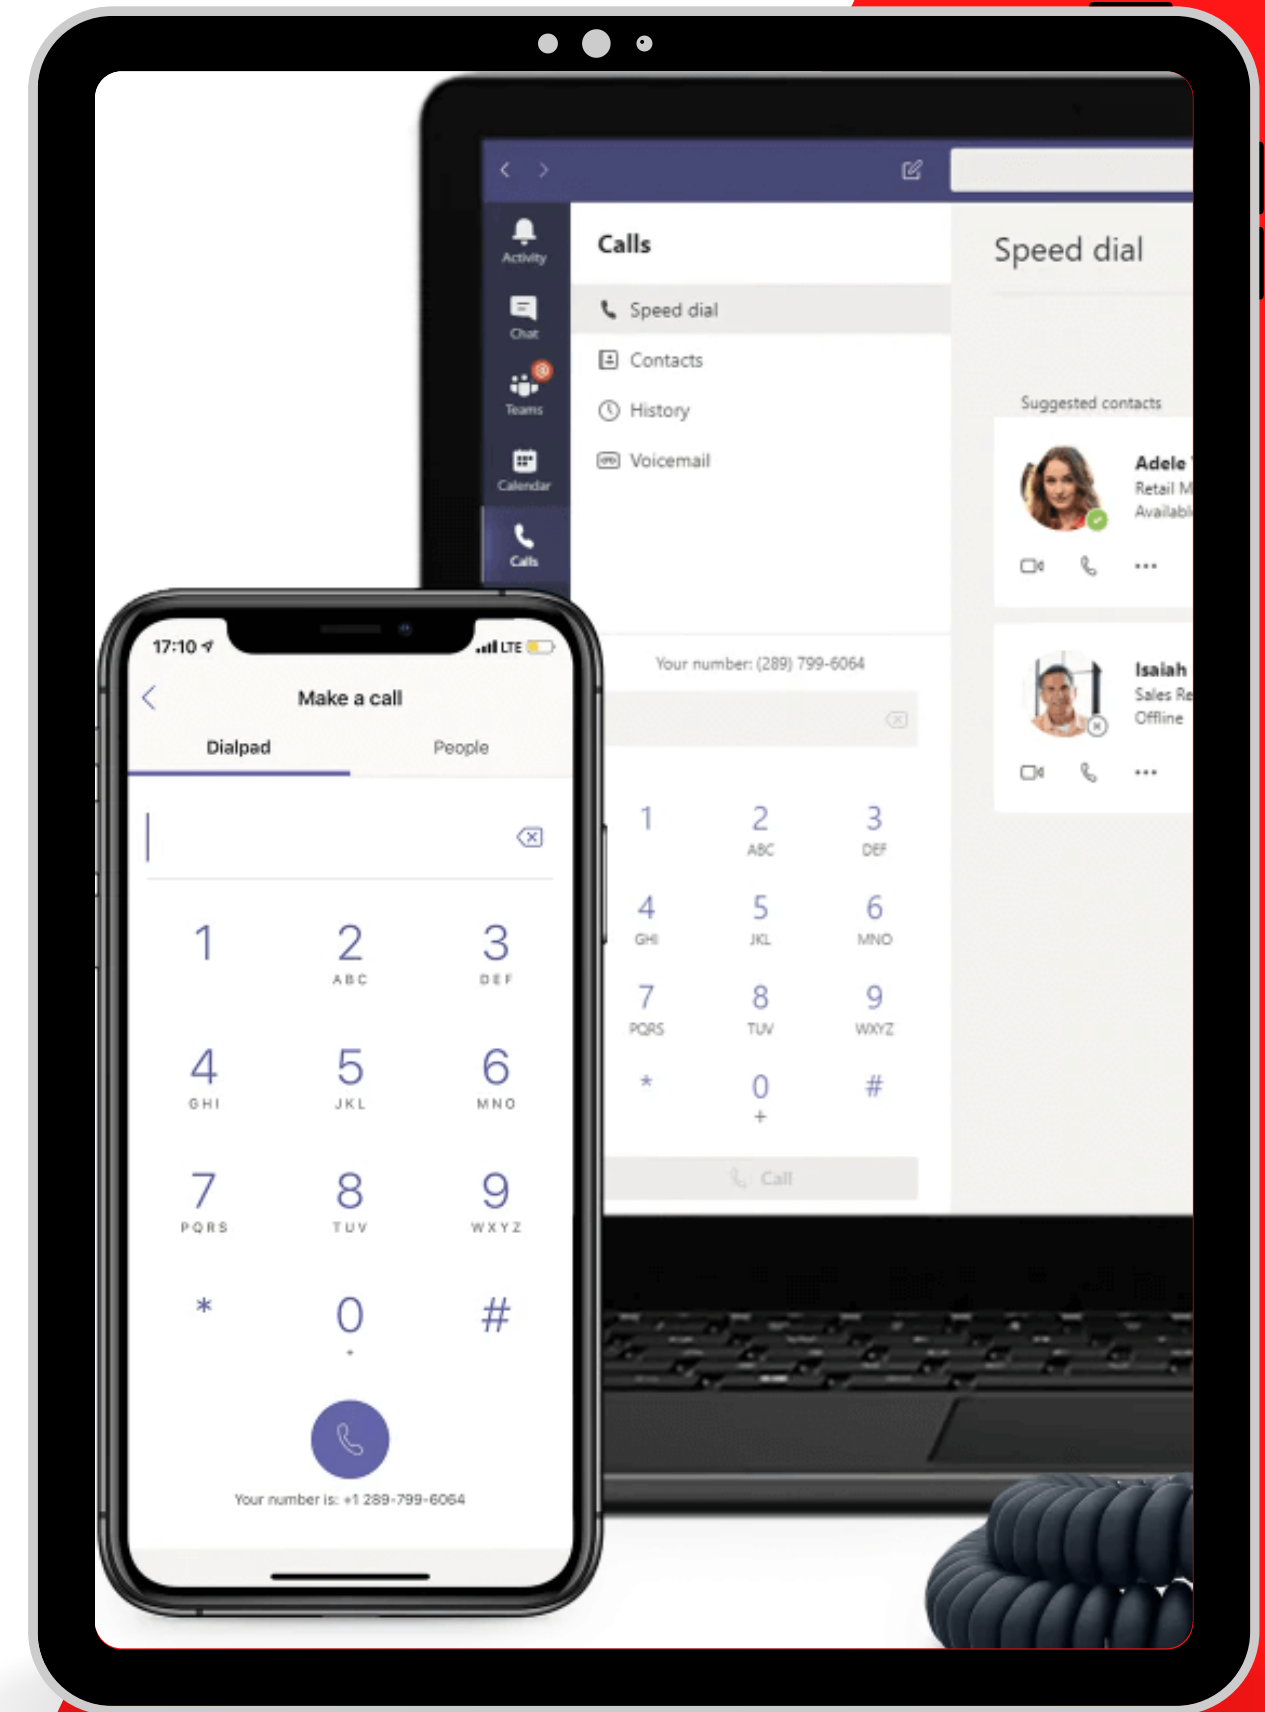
Activity
Chat
Teams
Calendar
Calls

Calls
Speed dial
Contacts
History
Voicemail

Speed dial

Suggested contacts
Adele
Retail M
Availabl
Isaiah
Sales Re
Offline

Your number: (289) 799-6064

| 1 | 2 ABC | 3 DEF |
|---|---|---|
| 4 GHI | 5 JKL | 6 MNO |
| 7 PQRS | 8 TUV | 9 WXYZ |
| * | 0 + | # |

Call

17:10 LTE
Make a call
Dialpad
People

| 1 | 2 ABC | 3 DEF |
|---|---|---|
| 4 GHI | 5 JKL | 6 MNO |
| 7 PQRS | 8 TUV | 9 WXYZ |
| * | 0 + | # |

Your number is: +1 289-799-6064